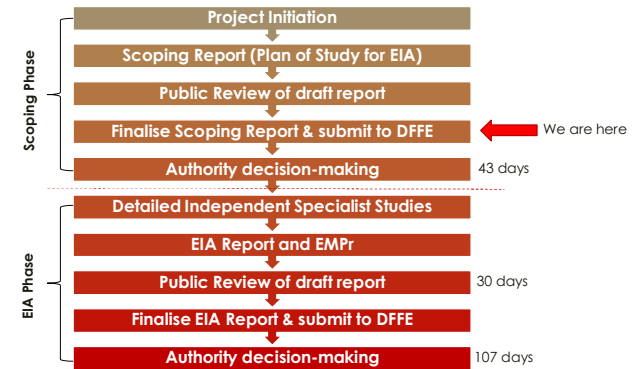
Scoping Phase

Project Initiation

Scoping Report (Plan of Study for EIA)

Public Review of draft report

Finalise Scoping Report & submit to DFFE

We are here

Authority decision-making

43 days

EIA Phase

Detailed Independent Specialist Studies

EIA Report and EMPr

Public Review of draft report

30 days

Finalise EIA Report & submit to DFFE

Authority decision-making

107 days